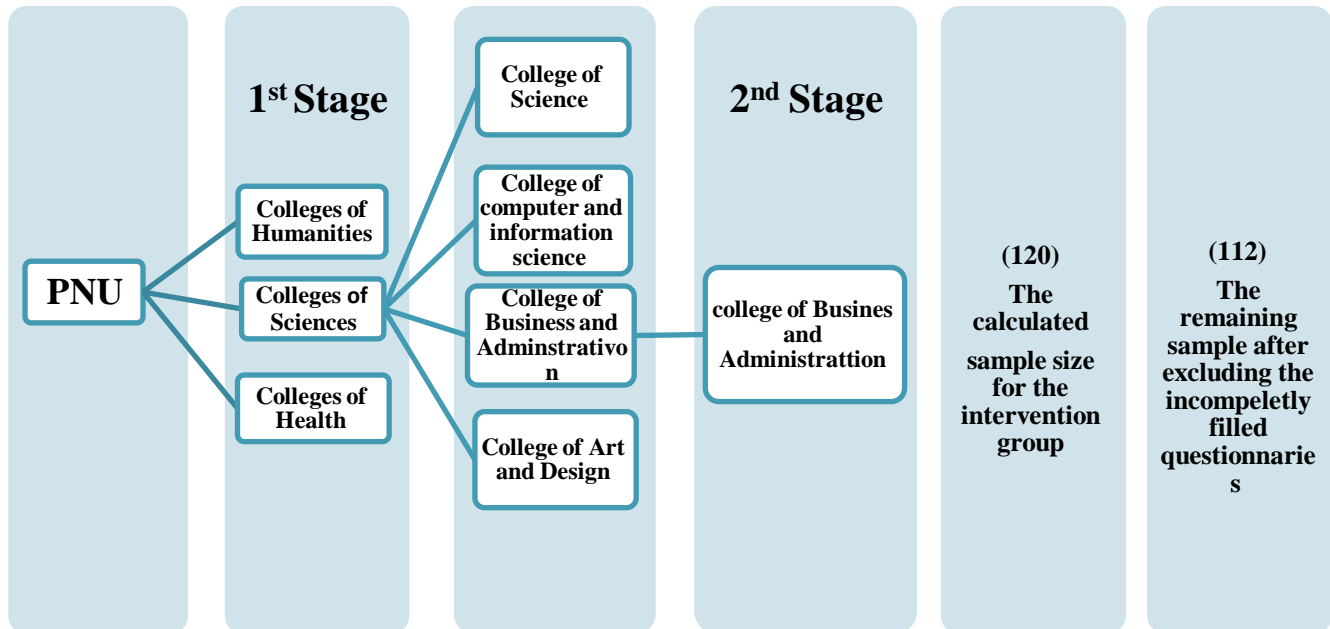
PNU

1$^{st}$ Stage

Colleges of Humanities

Colleges of Sciences

Colleges of Health

College of Science

College of computer and information science

College of Business and Adminstrativon

College of Art and Design

2$^{nd}$ Stage

college of Busines and Administrattion

(120)
The calculated sample size for the intervention group

(112)
The remaining sample after excluding the incompeletly filled questionnaries